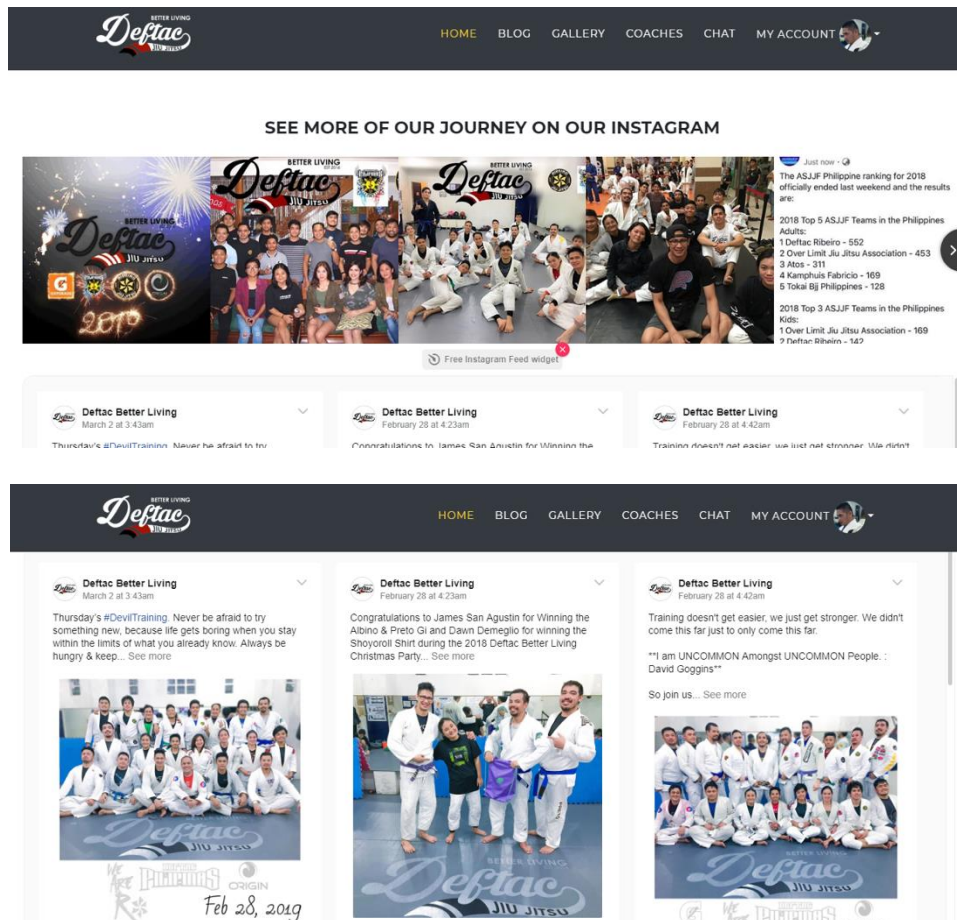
BETTER LIVING Deftac JIU JITSU

HOME BLOG GALLERY COACHES CHAT MY ACCOUNT

SEE MORE OF OUR JOURNEY ON OUR INSTAGRAM

BETTER LIVING Deftac JIU JITSU 2019

BETTER LIVING Deftac JIU JITSU

BETTER LIVING Deftac

Just now ·

The ASJJF Philippine ranking for 2018 officially ended last weekend and the results are:

2018 Top 5 ASJJF Teams in the Philippines Adults:
1 Deftac Ribeiro - 552
2 Over Limit Jiu Jitsu Association - 453
3 Atos - 311
4 Kamphuis Fabricio - 169
5 Tokai Bjj Philippines - 128

2018 Top 3 ASJJF Teams in the Philippines Kids:
1 Over Limit Jiu Jitsu Association - 169
2 Deftac Ribeiro - 142

Free Instagram Feed widget

Deftac Better Living
March 2 at 3:43am
Thursday's #DevilTraining. Never be afraid to try

Deftac Better Living
February 28 at 4:23am
Congratulations to James San Agustin for Winning the

Deftac Better Living
February 28 at 4:42am
Training doesn't get easier, we just get stronger. We didn't

BETTER LIVING Deftac JIU JITSU

HOME BLOG GALLERY COACHES CHAT MY ACCOUNT

Deftac Better Living
March 2 at 3:43am
Thursday's #DevilTraining. Never be afraid to try something new, because life gets boring when you stay within the limits of what you already know. Always be hungry & keep... See more

Deftac JIU JITSU
We Are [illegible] ORIGIN
Feb 28, 2019

Deftac Better Living
February 28 at 4:23am
Congratulations to James San Agustin for Winning the Albino & Preto Gi and Dawn Demeglio for winning the Shoyoroll Shirt during the 2018 Deftac Better Living Christmas Party... See more

BETTER LIVING Deftac JIU JITSU

Deftac Better Living
February 28 at 4:42am
Training doesn't get easier, we just get stronger. We didn't come this far just to only come this far.

**I am UNCOMMON Amongst UNCOMMON People. : David Goggins**

So join us... See more

BETTER LIVING Deftac JIU JITSU